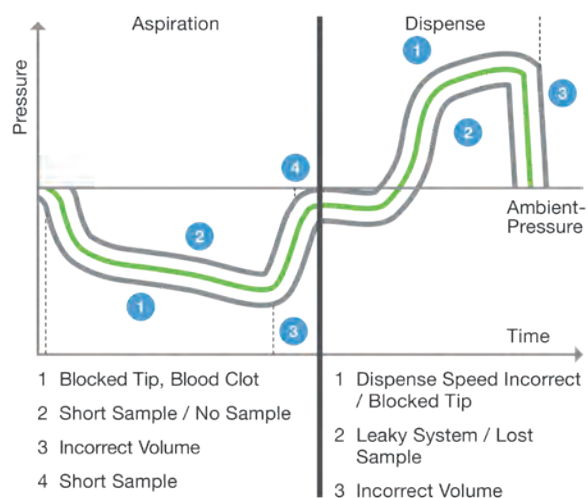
Aspiration

Dispense

Pressure

1

3

2

4

2

1

3

Ambient-Pressure

Time

1 Blocked Tip, Blood Clot

2 Short Sample / No Sample

3 Incorrect Volume

4 Short Sample

1 Dispense Speed Incorrect / Blocked Tip

2 Leaky System / Lost Sample

3 Incorrect Volume